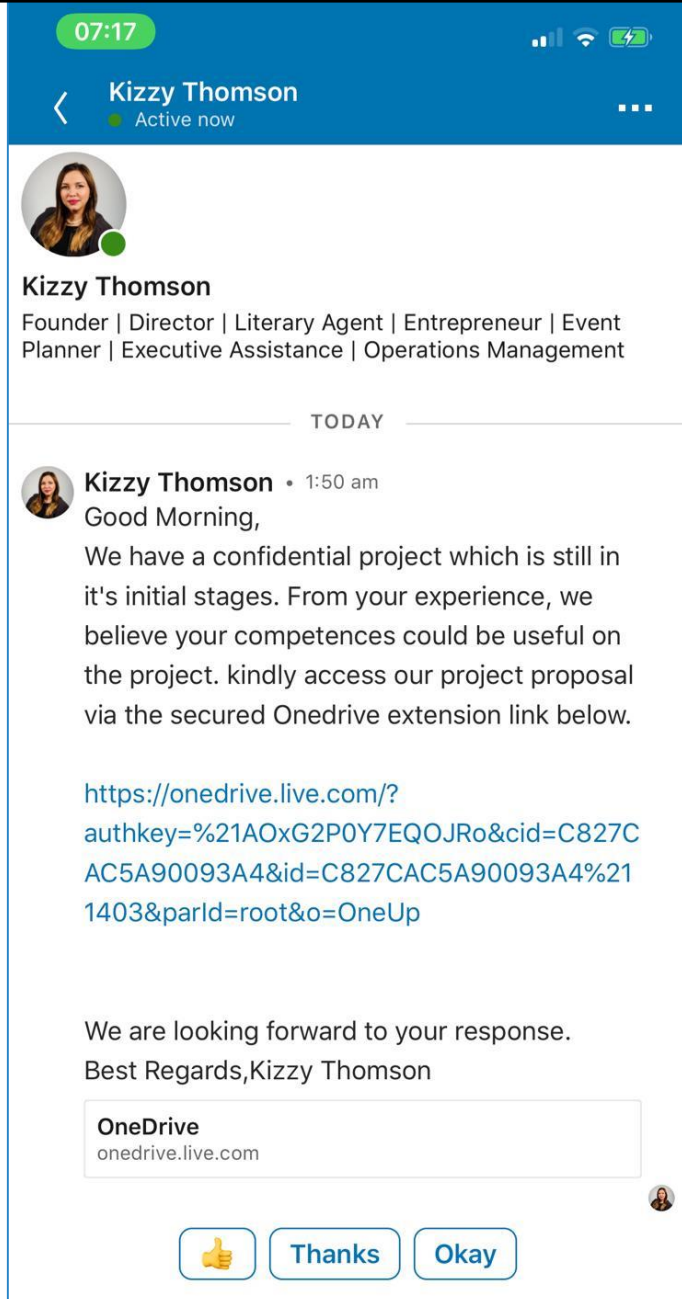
07:17

Kizzy Thomson
Active now

Kizzy Thomson
Founder | Director | Literary Agent | Entrepreneur | Event Planner | Executive Assistance | Operations Management

TODAY

Kizzy Thomson • 1:50 am
Good Morning,
We have a confidential project which is still in it's initial stages. From your experience, we believe your competences could be useful on the project. kindly access our project proposal via the secured Onedrive extension link below.

https://onedrive.live.com/?authkey=%21AOxG2P0Y7EQOJRo&cid=C827CAC5A90093A4&id=C827CAC5A90093A4%211403&parId=root&o=OneUp

We are looking forward to your response.
Best Regards,Kizzy Thomson

OneDrive
onedrive.live.com

👍 Thanks Okay